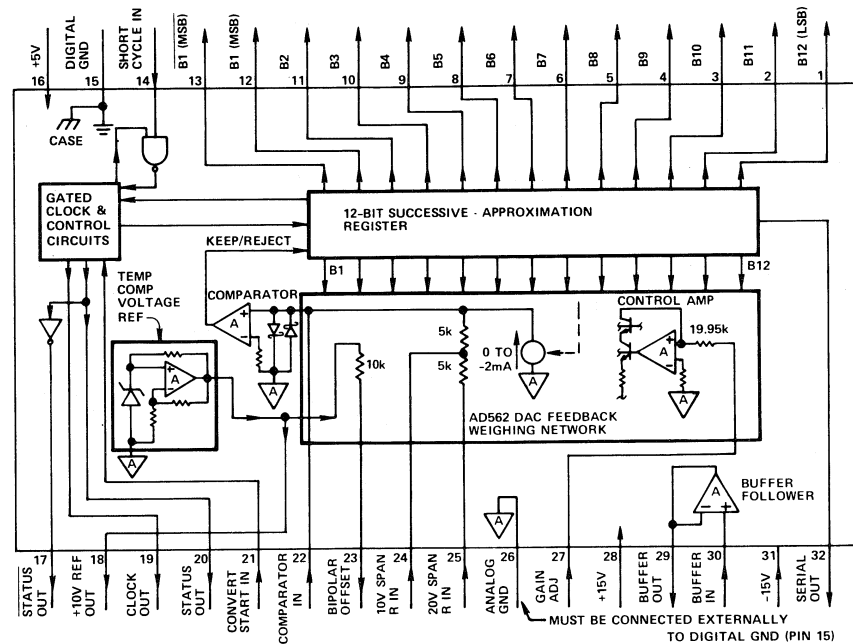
+5V
16
DIGITAL GND
15
SHORT CYCLE IN
14
$\overline{B1}$ (MSB)
13
B1 (MSB)
12
B2
11
B3
10
B4
9
B5
8
B6
7
B7
6
B8
5
B9
4
B10
3
B11
2
B12 (LSB)
1

CASE

GATED CLOCK & CONTROL CIRCUITS

12-BIT SUCCESSIVE - APPROXIMATION REGISTER

KEEP/REJECT

B1

B12

TEMP COMP VOLTAGE REF

COMPARATOR

A

A

A

A

CONTROL AMP

5k

5k

10k

0 TO -2mA

A

19.95k

A

A

AD562 DAC FEEDBACK WEIGHING NETWORK

A

BUFFER FOLLOWER

A

17
STATUS OUT
18
+10V REF OUT
19
CLOCK OUT
20
STATUS OUT
21
CONVERT START IN
22
COMPARATOR IN
23
BIPOLAR OFFSET
24
10V SPAN R IN
25
20V SPAN R IN
26
ANALOG GND
27
GAIN ADJ
28
+15V
29
BUFFER OUT
30
BUFFER IN
31
-15V
32
SERIAL OUT

MUST BE CONNECTED EXTERNALLY TO DIGITAL GND (PIN 15)